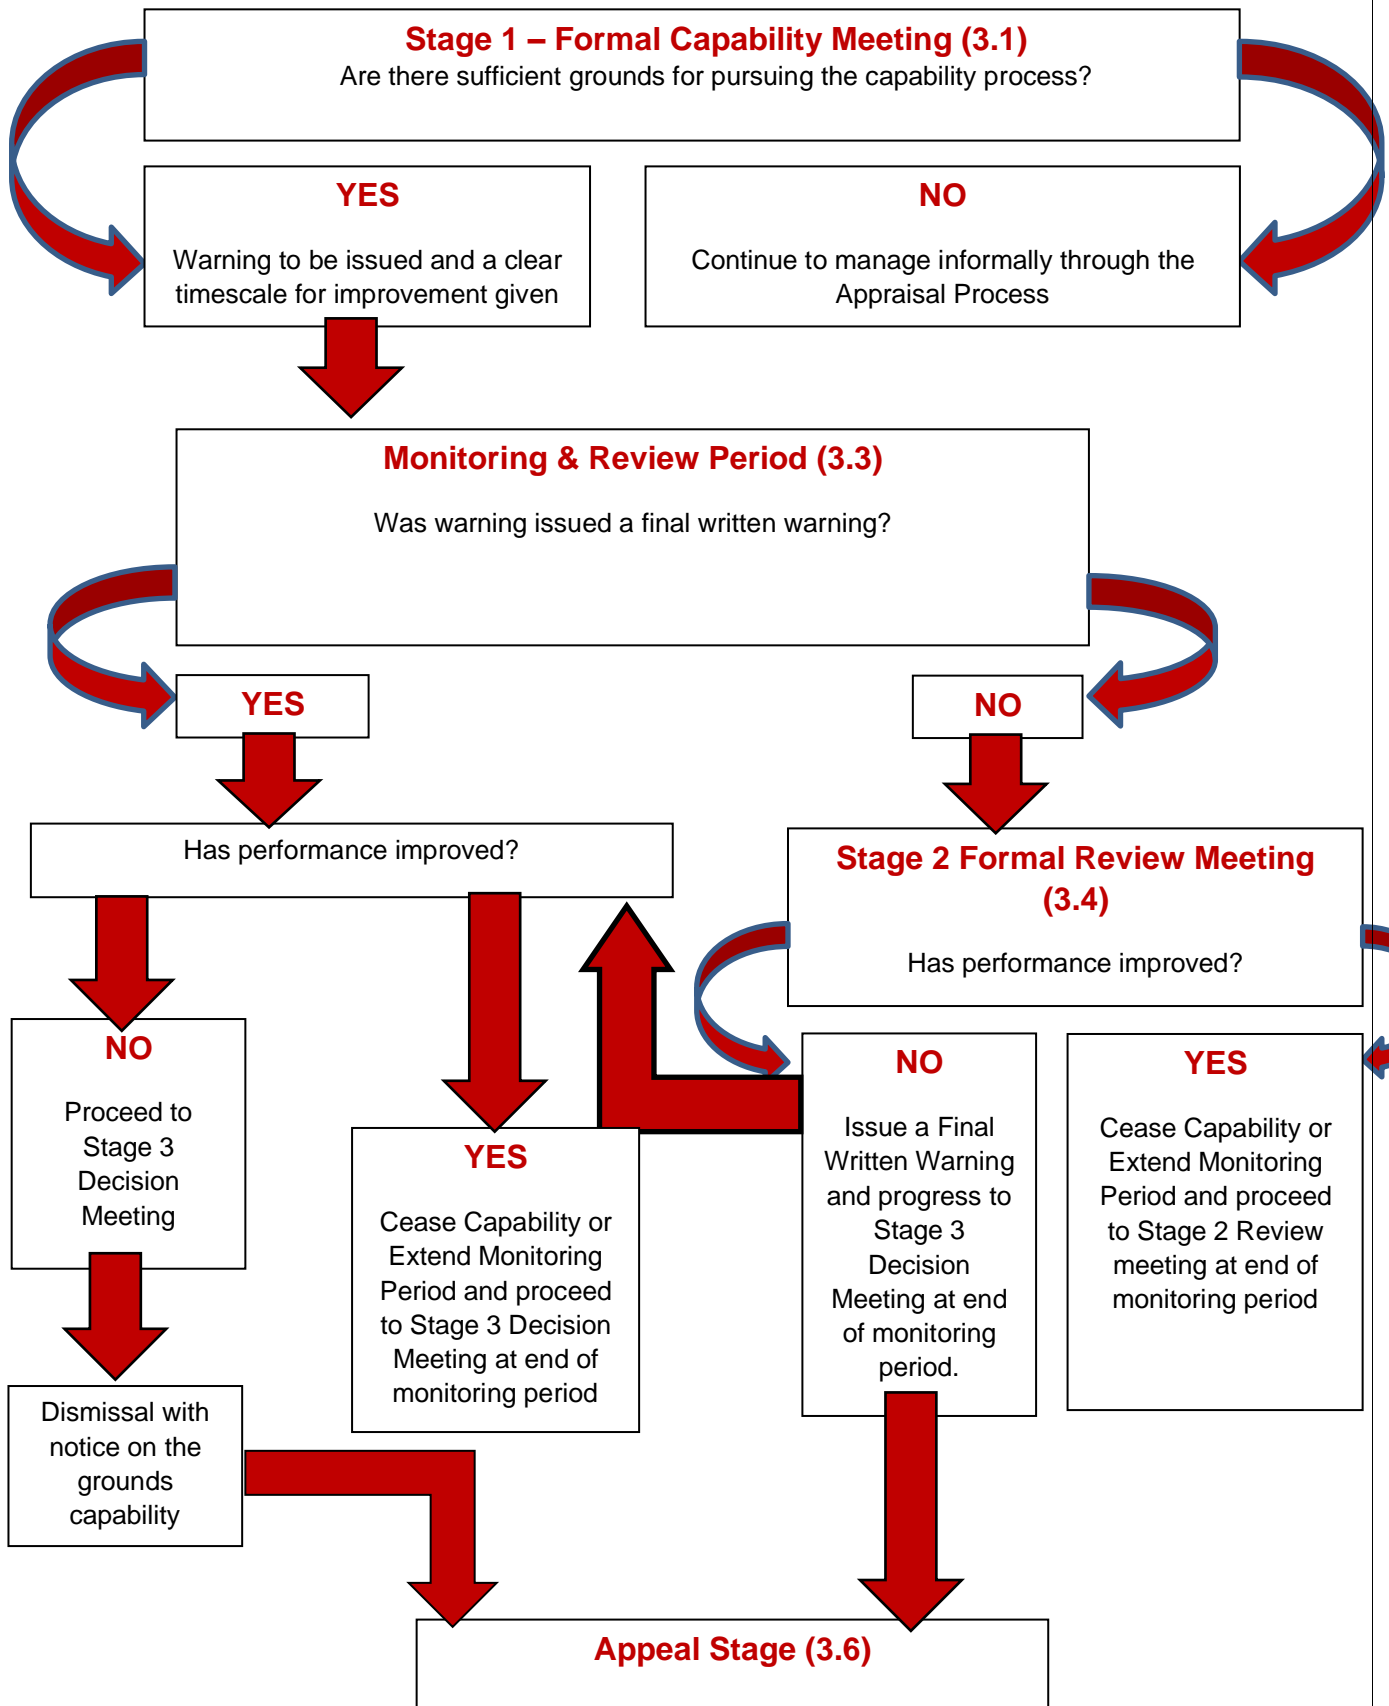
Stage 1 – Formal Capability Meeting (3.1)
Are there sufficient grounds for pursuing the capability process?

YES
Warning to be issued and a clear timescale for improvement given

NO
Continue to manage informally through the Appraisal Process

Monitoring & Review Period (3.3)
Was warning issued a final written warning?

YES

NO

Has performance improved?

Stage 2 Formal Review Meeting (3.4)
Has performance improved?

NO
Proceed to Stage 3 Decision Meeting

YES
Cease Capability or Extend Monitoring Period and proceed to Stage 3 Decision Meeting at end of monitoring period

NO
Issue a Final Written Warning and progress to Stage 3 Decision Meeting at end of monitoring period.

YES
Cease Capability or Extend Monitoring Period and proceed to Stage 2 Review meeting at end of monitoring period

Dismissal with notice on the grounds capability

Appeal Stage (3.6)